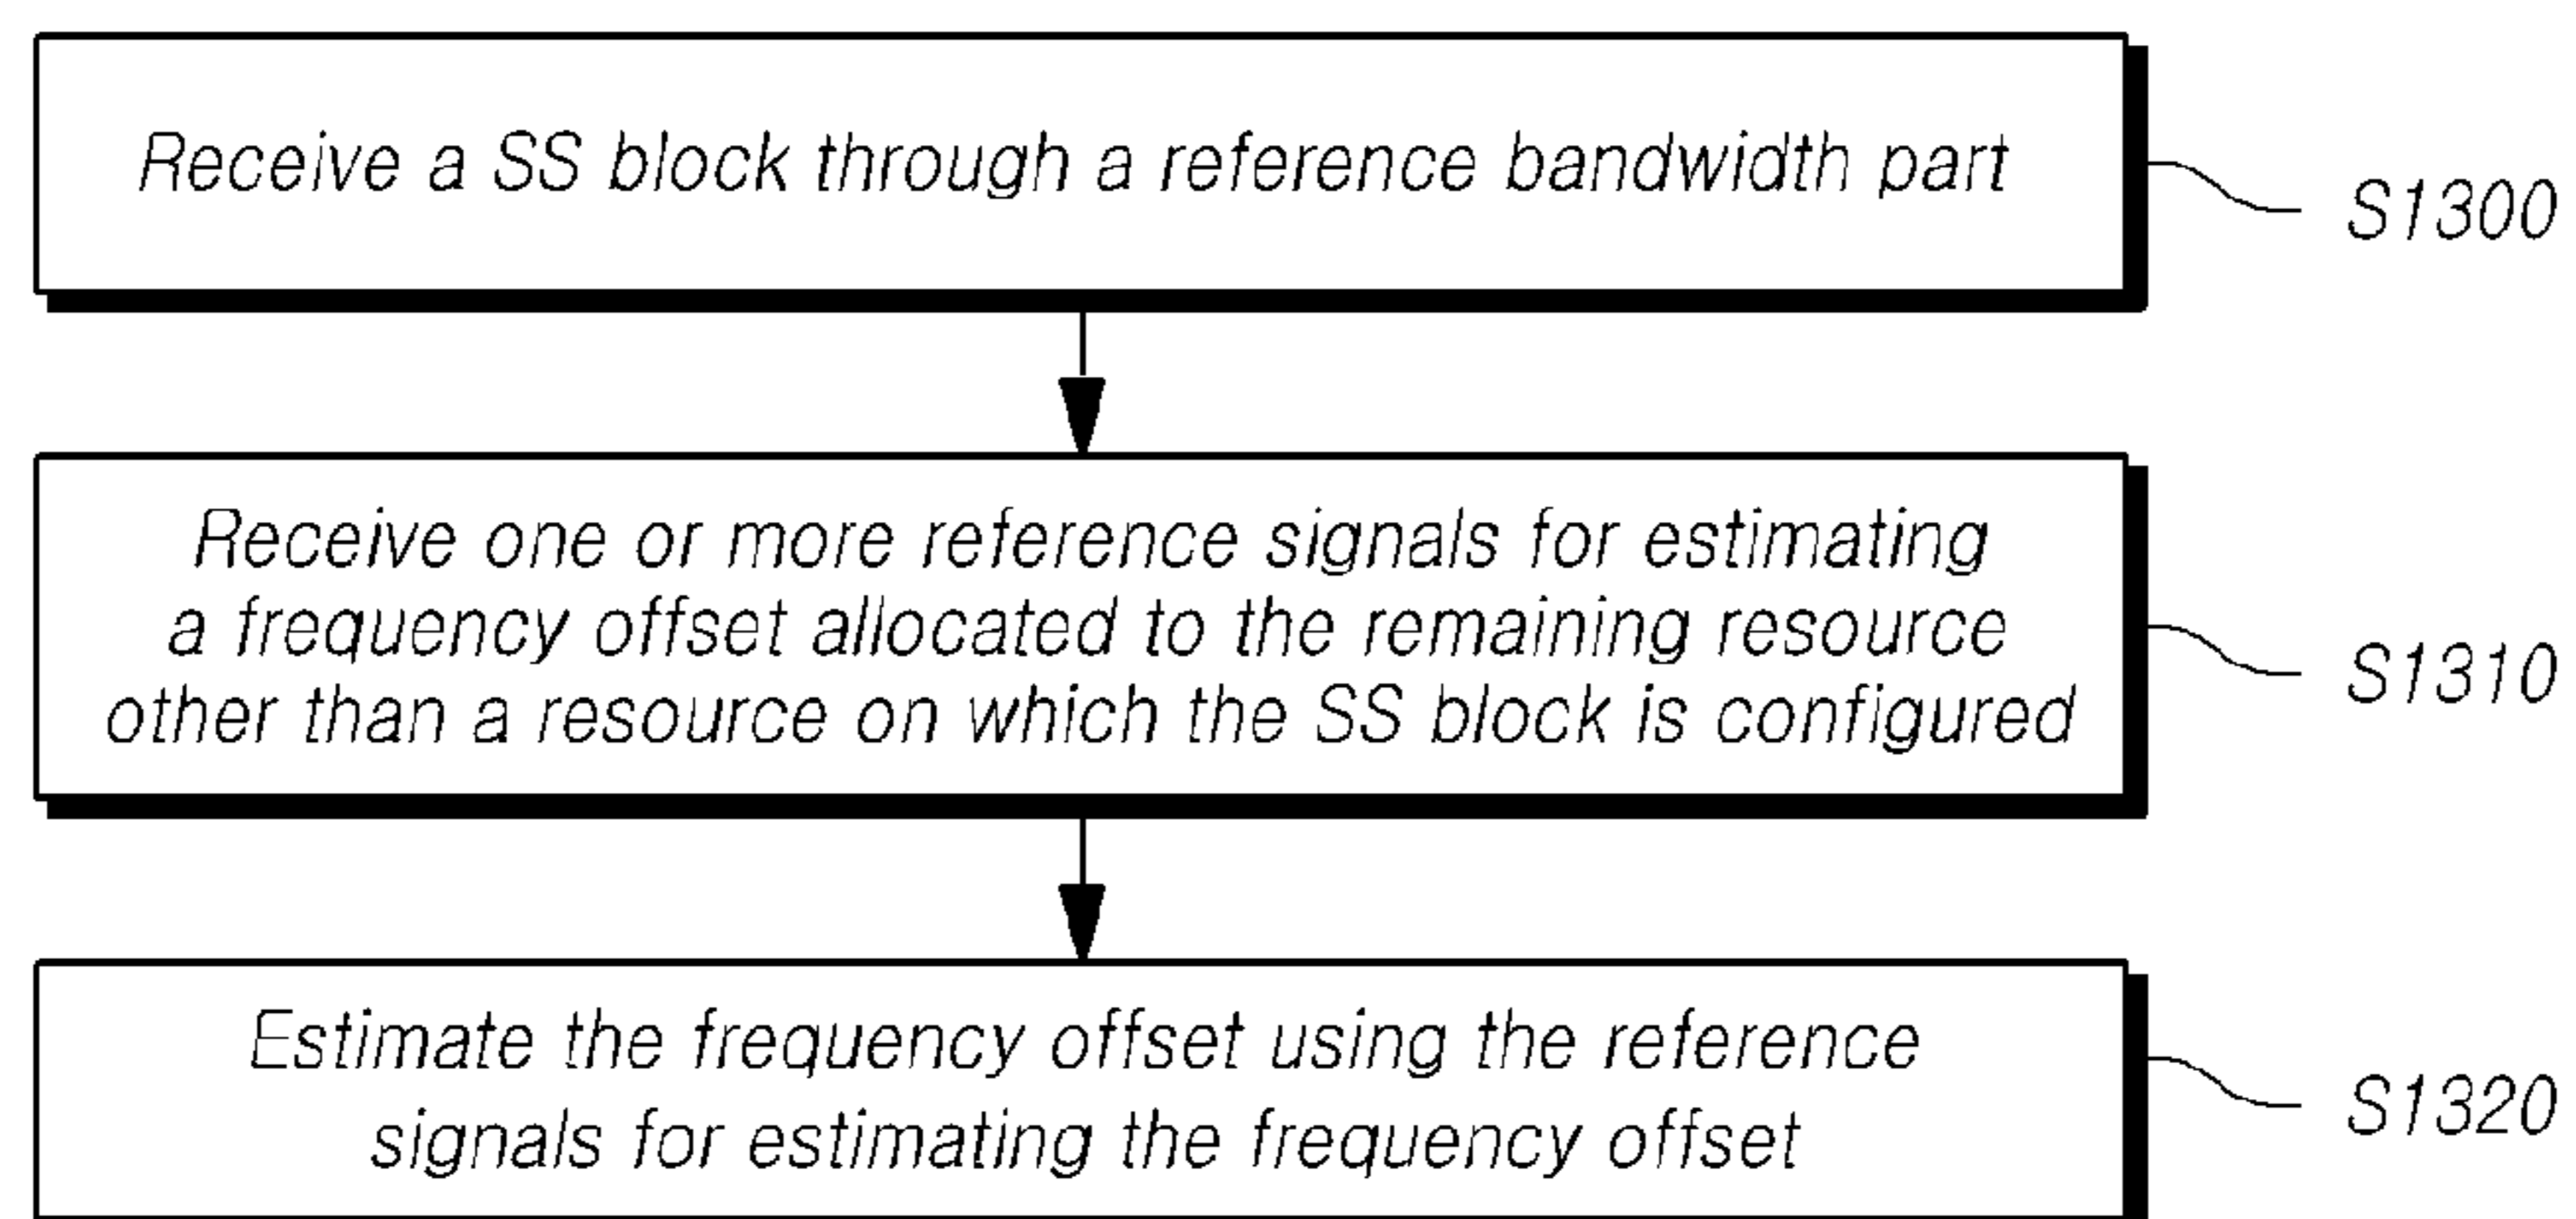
Receive a SS block through a reference bandwidth part

S1300

Receive one or more reference signals for estimating a frequency offset allocated to the remaining resource other than a resource on which the SS block is configured

S1310

Estimate the frequency offset using the reference signals for estimating the frequency offset

S1320